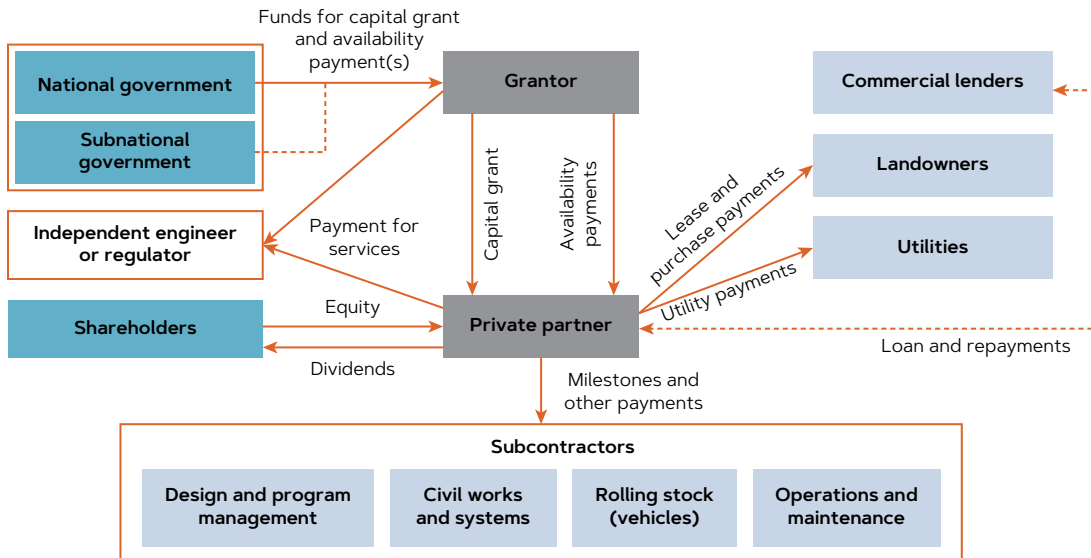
Funds for capital grant and availability payment(s)

National government

Subnational government

Grantor

Commercial lenders

Landowners

Utilities

Independent engineer or regulator

Payment for services

Capital grant

Availability payments

Lease and purchase payments

Utility payments

Shareholders

Equity

Private partner

Dividends

Loan and repayments

Milestones and other payments

Subcontractors

Design and program management

Civil works and systems

Rolling stock (vehicles)

Operations and maintenance